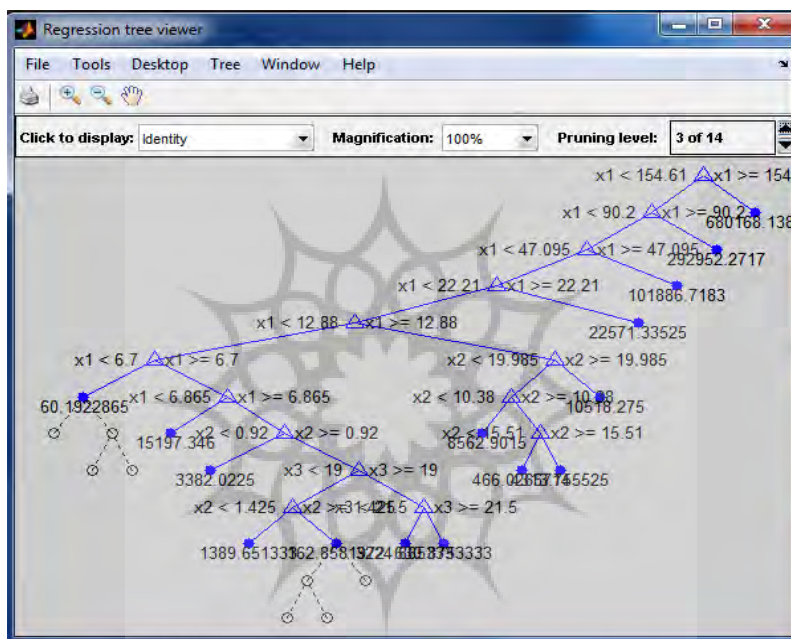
Regression tree viewer

File Tools Desktop Tree Window Help

Click to display: Identity Magnification: 100% Pruning level: 3 of 14

x1 < 154.61 x1 >= 154

x1 < 90.2 x1 >= 90.2

680168.138

x1 < 47.095 x1 >= 47.095

292952.2717

x1 < 22.21 x1 >= 22.21

101886.7183

x1 < 12.88 x1 >= 12.88

22571.33525

x1 < 6.7 x1 >= 6.7

x2 < 19.985 x2 >= 19.985

60.1922865

x1 < 6.865 x1 >= 6.865

x2 < 10.38 x2 >= 10.38

10518.275

15197.346

x2 < 0.92 x2 >= 0.92

x2 < 15.51 x2 >= 15.51

8562.9015

3382.0225

x3 < 19 x3 >= 19

466.0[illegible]55525

x2 < 1.425 x2 >= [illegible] x3 >= 21.5

1389.651333 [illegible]